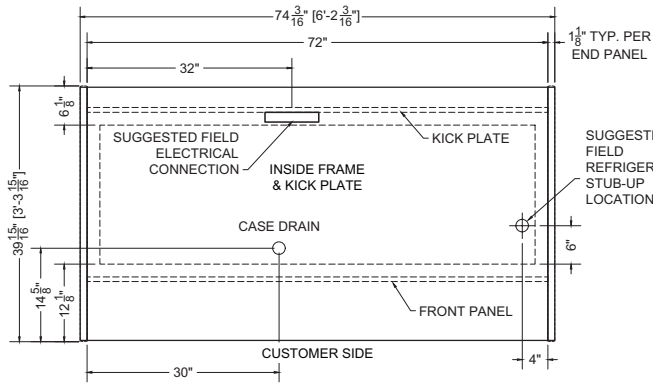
$74\frac{3}{16}$" [6'-$2\frac{3}{16}$"]

72"

$1\frac{1}{8}$" TYP. PER END PANEL

32"

$6\frac{1}{8}$"

SUGGESTED FIELD ELECTRICAL CONNECTION

KICK PLATE

INSIDE FRAME & KICK PLATE

SUGGESTE FIELD REFRIGER STUB-UP LOCATION

$39\frac{15}{16}$" [3'-$3\frac{15}{16}$"]

CASE DRAIN

6"

$14\frac{5}{8}$"

$12\frac{1}{8}$"

FRONT PANEL

CUSTOMER SIDE

4"

30"